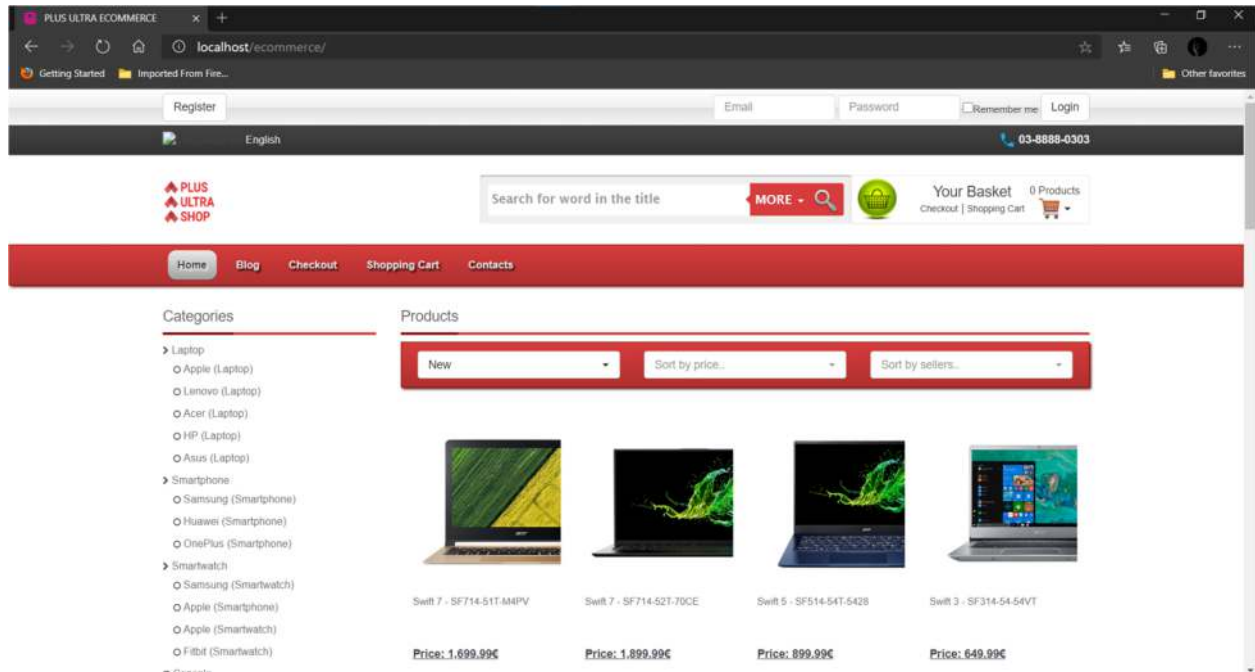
PLUS ULTRA ECOMMERCE

localhost/ecommerce/

Getting Started   Imported From Fire...   Other favorites

Register   Email   Password   Remember me   Login

English   03-8888-0303

PLUS ULTRA SHOP

Search for word in the title   MORE

Your Basket   0 Products
Checkout | Shopping Cart

Home   Blog   Checkout   Shopping Cart   Contacts

Categories

> Laptop
O Apple (Laptop)
O Lenovo (Laptop)
O Acer (Laptop)
O HP (Laptop)
O Asus (Laptop)
> Smartphone
O Samsung (Smartphone)
O Huawei (Smartphone)
O OnePlus (Smartphone)
> Smartwatch
O Samsung (Smartwatch)
O Apple (Smartphone)
O Apple (Smartwatch)
O Fitbit (Smartwatch)

Products

New   Sort by price..   Sort by sellers..

Swift 7 - SF714-51T-M4PV
Price: 1,699.99€

Swift 7 - SF714-52T-70CE
Price: 1,899.99€

Swift 5 - SF514-54T-5428
Price: 899.99€

Swift 3 - SF314-54-54VT
Price: 649.99€